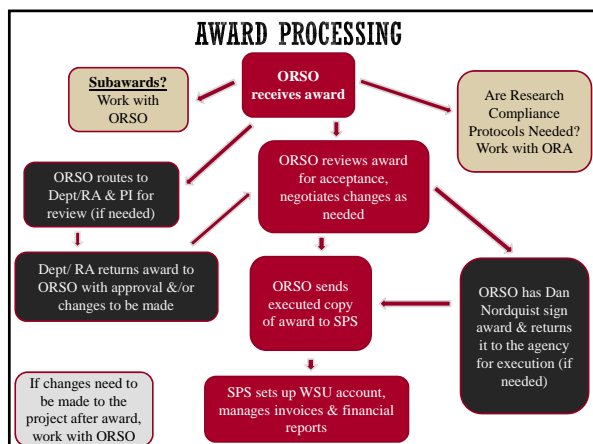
AWARD PROCESSING

ORSO receives award

Subawards? Work with ORSO

Are Research Compliance Protocols Needed? Work with ORA

ORSO routes to Dept/RA & PI for review (if needed)

ORSO reviews award for acceptance, negotiates changes as needed

Dept/ RA returns award to ORSO with approval &/or changes to be made

ORSO sends executed copy of award to SPS

ORSO has Dan Nordquist sign award & returns it to the agency for execution (if needed)

If changes need to be made to the project after award, work with ORSO

SPS sets up WSU account, manages invoices & financial reports